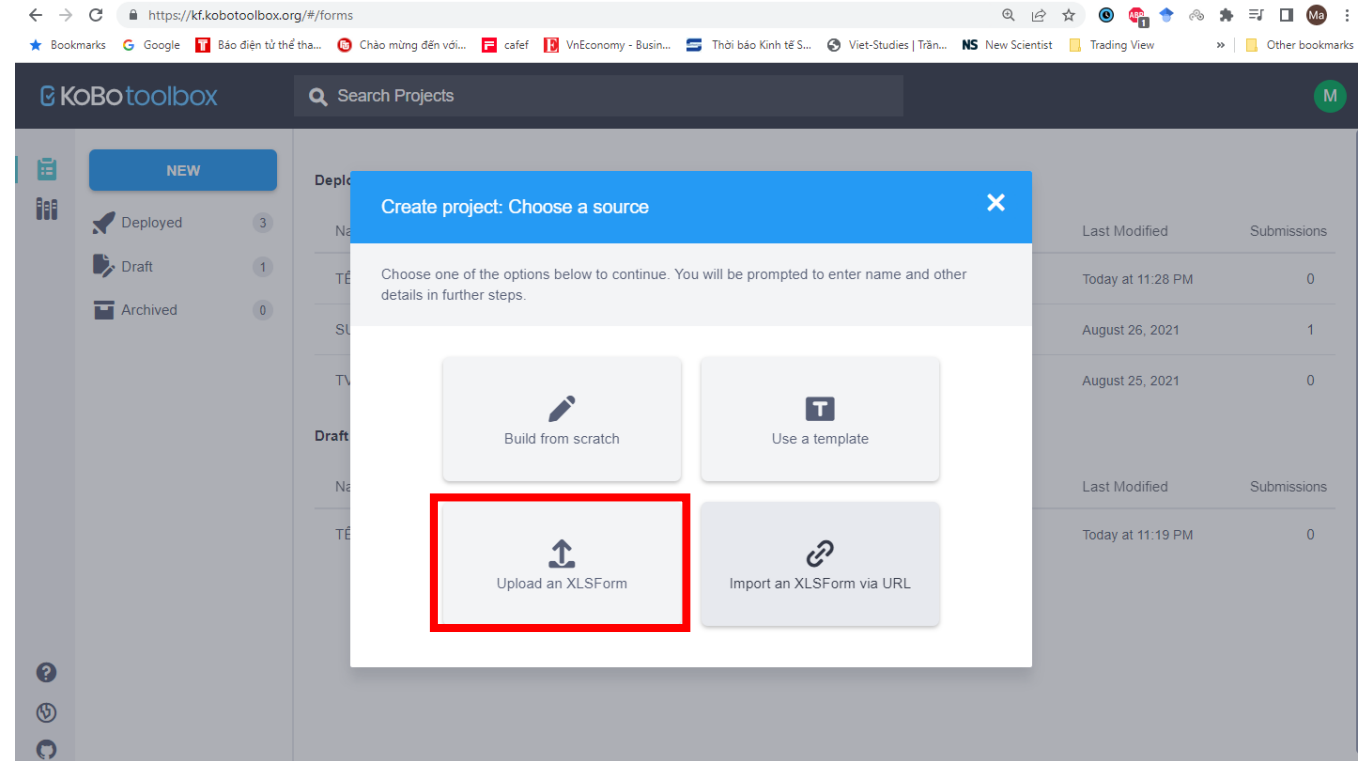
https://kf.kobotoolbox.org/#/forms

Bookmarks Google Báo điện tử thể tha... Chào mừng đến với... cafef VnEconomy - Busin... Thời báo Kinh tế S... Viet-Studies | Trần... NS New Scientist Trading View » Other bookmarks

KoBoToolbox Search Projects M

NEW
Deployed 3
Draft 1
Archived 0

Deplo
Na
TÊ
SU
TV
Draft
Na
TÊ

Last Modified Submissions
Today at 11:28 PM 0
August 26, 2021 1
August 25, 2021 0
Last Modified Submissions
Today at 11:19 PM 0

Create project: Choose a source

Choose one of the options below to continue. You will be prompted to enter name and other details in further steps.

Build from scratch
Use a template
Upload an XLSForm
Import an XLSForm via URL